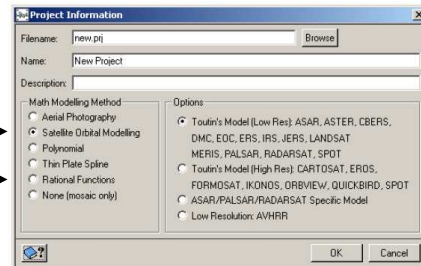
Project Information

Filename: new.prj
Browse

Name: New Project

Description:

Math Modelling Method
Aerial Photography
Satellite Orbital Modelling
Polynomial
Thin Plate Spline
Rational Functions
None (mosaic only)

Options
Toutin's Model (Low Res): ASAR, ASTER, CBERS, DMC, EOC, ERS, IRS, JERS, LANDSAT MERIS, PALSAR, RADARSAT, SPOT
Toutin's Model (High Res): CARTOSAT, EROS, FORMOSAT, IKONOS, ORBVIEW, QUICKBIRD, SPOT
ASAR/PALSAR/RADARSAT Specific Model
Low Resolution: AVHRR

OK
Cancel